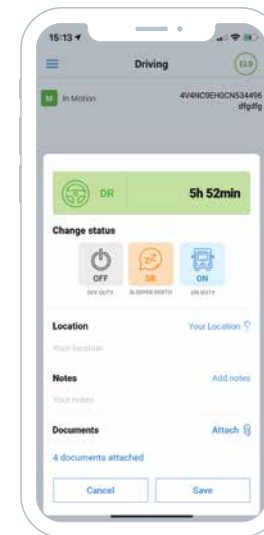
15:13
Driving
ELD
M In Motion
4V4NC9EH0CN534496
dfgdfg
DR
5h 52min
Change status
OFF
OFF DUTY
SB
SLEEPER BERTH
ON
ON DUTY
Location
Your Location
Your location
Notes
Add notes
Your notes
Documents
Attach
4 documents attached
Cancel
Save